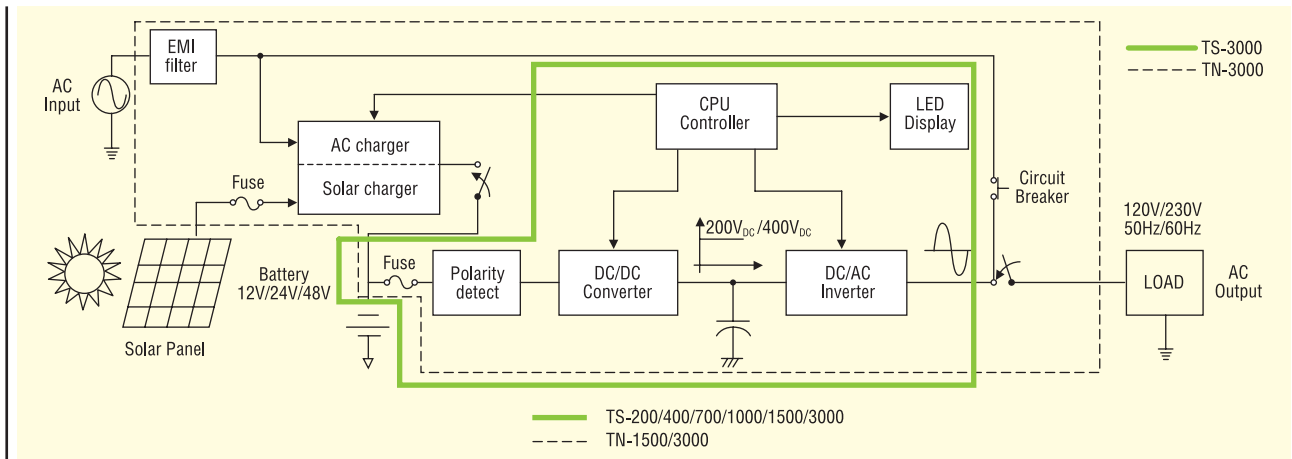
TS-3000
TN-3000

EMI filter

AC Input

CPU Controller

LED Display

AC charger

Solar charger

Fuse

Circuit Breaker

120V/230V 50Hz/60Hz

$200V_{DC}/400V_{DC}$

Battery 12V/24V/48V

Fuse

Polarity detect

DC/DC Converter

DC/AC Inverter

LOAD

AC Output

Solar Panel

TS-200/400/700/1000/1500/3000
TN-1500/3000